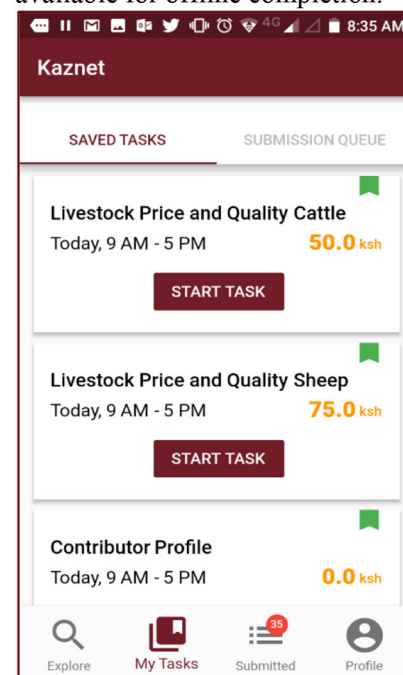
available for offline completion.

4G 8:35 AM

Kaznet

SAVED TASKS

SUBMISSION QUEUE

Livestock Price and Quality Cattle

Today, 9 AM - 5 PM

50.0 ksh

START TASK

Livestock Price and Quality Sheep

Today, 9 AM - 5 PM

75.0 ksh

START TASK

Contributor Profile

Today, 9 AM - 5 PM

0.0 ksh

Explore

My Tasks

35

Submitted

Profile